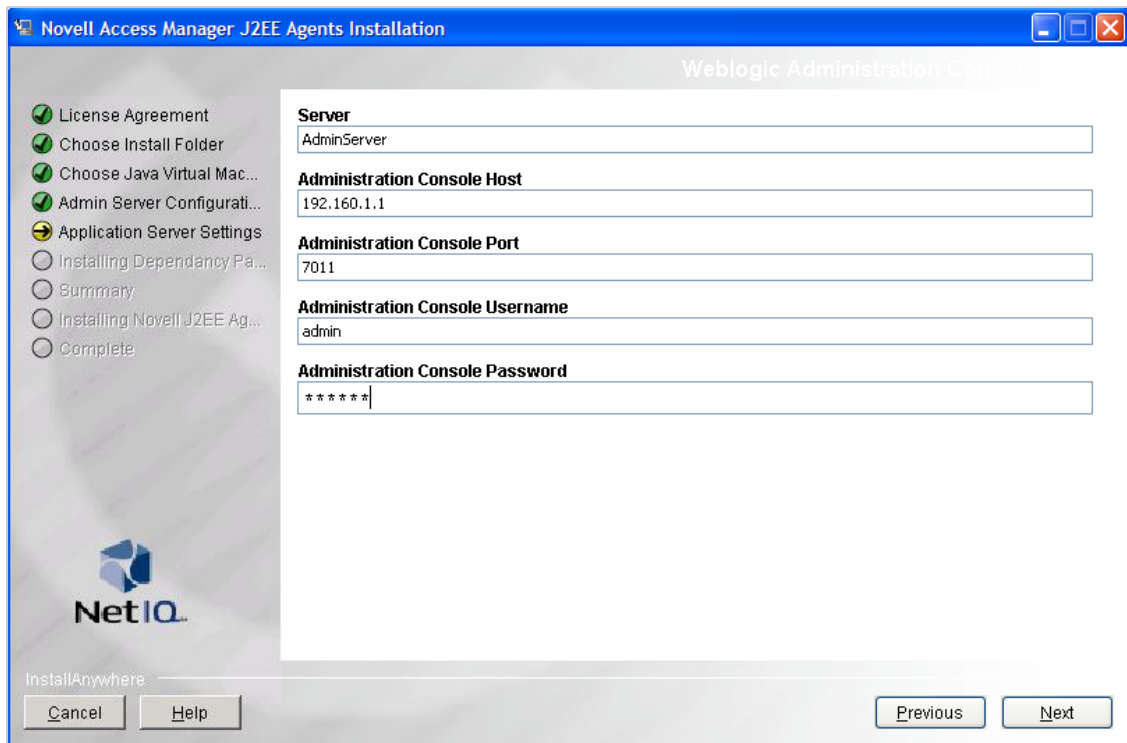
Novell Access Manager J2EE Agents Installation

Weblogic Administration Conso

License Agreement
Choose Install Folder
Choose Java Virtual Mac...
Admin Server Configurati...
Application Server Settings
Installing Dependancy Pa...
Summary
Installing Novell J2EE Ag...
Complete

Server
AdminServer

Administration Console Host
192.160.1.1

Administration Console Port
7011

Administration Console Username
admin

Administration Console Password
******

NetIQ

InstallAnywhere

Cancel
Help
Previous
Next